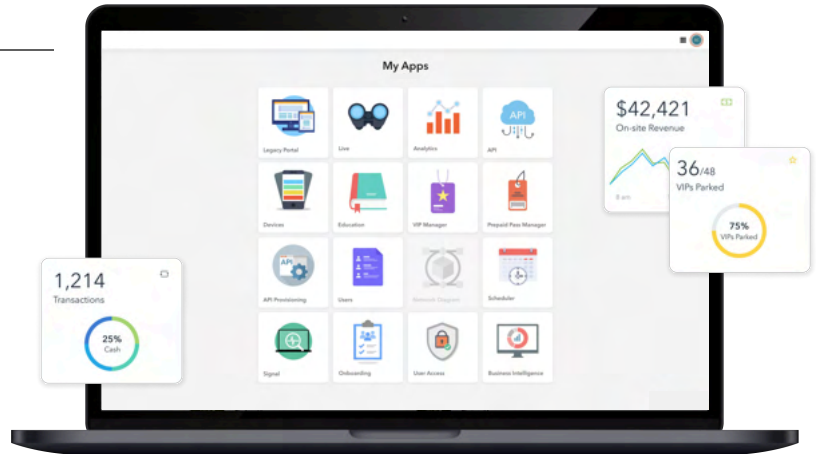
My Apps

Legacy Portal

Live

Analytics

API

API

Devices

Education

VIP Manager

Prepaid Pass Manager

API

API Provisioning

Users

Network Diagram

Scheduler

Signal

Onboarding

User Access

Business Intelligence

$42,421
On-site Revenue

8 am

36/48
VIPs Parked

75%
VIPs Parked

1,214
Transactions

25%
Cash